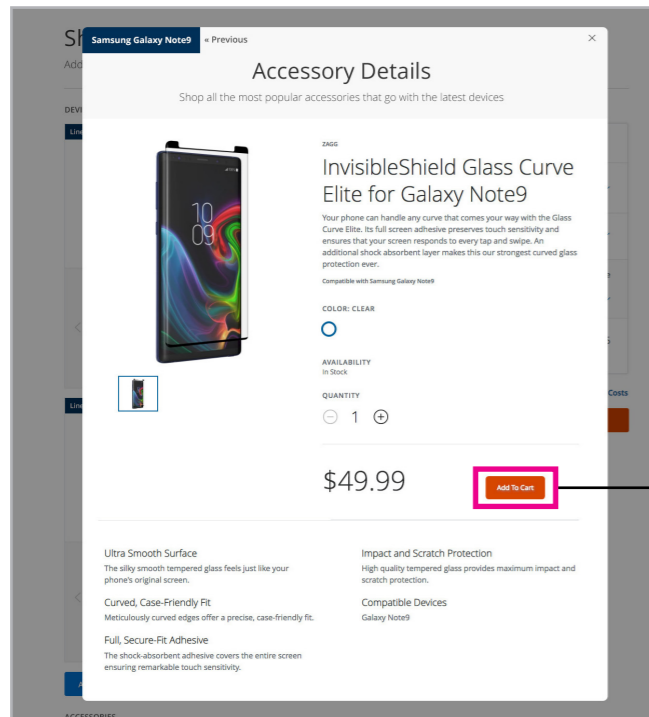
Samsung Galaxy Note9 « Previous

×

Accessory Details

Shop all the most popular accessories that go with the latest devices

10
09

ZAGG

InvisibleShield Glass Curve Elite for Galaxy Note9

Your phone can handle any curve that comes your way with the Glass Curve Elite. Its full screen adhesive preserves touch sensitivity and ensures that your screen responds to every tap and swipe. An additional shock absorbent layer makes this our strongest curved glass protection ever.

Compatible with Samsung Galaxy Note9

COLOR: CLEAR

AVAILABILITY
In Stock

QUANTITY
1

$49.99

Add To Cart

Ultra Smooth Surface
The silky smooth tempered glass feels just like your phone's original screen.

Curved, Case-Friendly Fit
Meticulously curved edges offer a precise, case-friendly fit.

Full, Secure-Fit Adhesive
The shock-absorbent adhesive covers the entire screen ensuring remarkable touch sensitivity.

Impact and Scratch Protection
High quality tempered glass provides maximum impact and scratch protection.

Compatible Devices
Galaxy Note9

Sh
Add
DEVI
Line
Line
Costs
ACCESSORIES